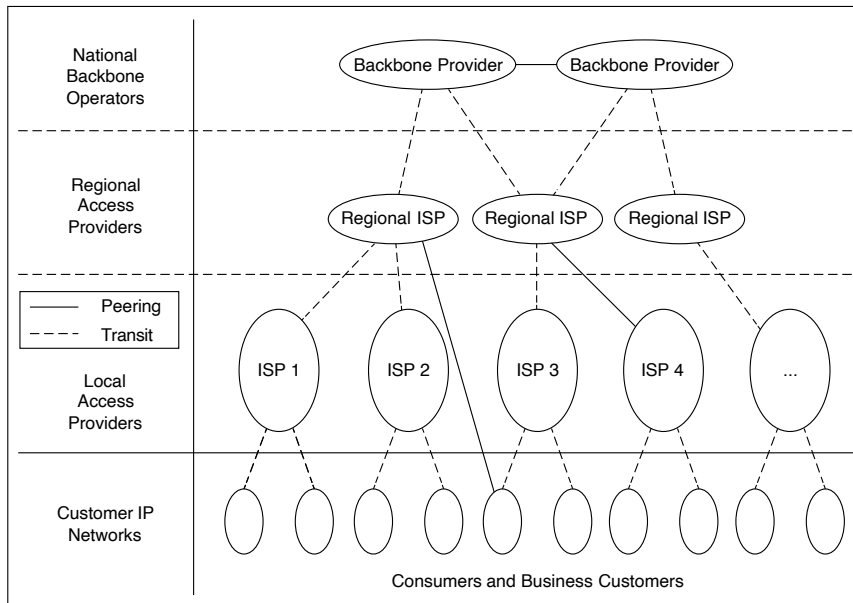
National Backbone Operators

Backbone Provider

Backbone Provider

Regional Access Providers

Regional ISP

Regional ISP

Regional ISP

Peering

Transit

Local Access Providers

ISP 1

ISP 2

ISP 3

ISP 4

...

Customer IP Networks

Consumers and Business Customers